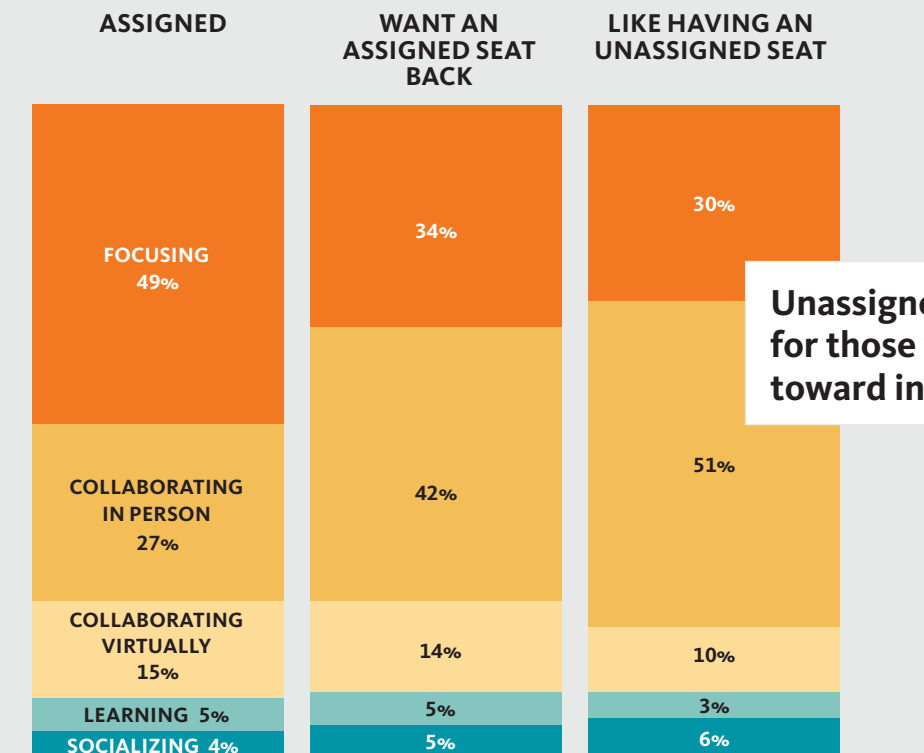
ASSIGNED

WANT AN ASSIGNED SEAT BACK

LIKE HAVING AN UNASSIGNED SEAT

FOCUSING 49%

COLLABORATING IN PERSON 27%

COLLABORATING VIRTUALLY 15%

LEARNING 5%

SOCIALIZING 4%

34%

42%

14%

5%

5%

30%

51%

10%

3%

6%

Unassigne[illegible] for those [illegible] toward in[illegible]